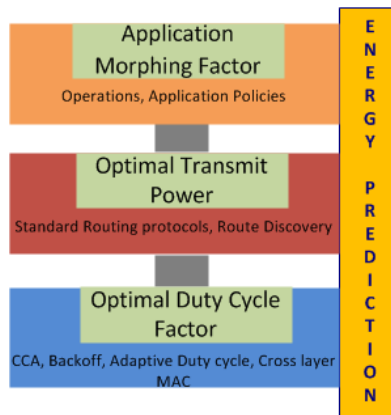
Application Morphing Factor

Operations, Application Policies

Optimal Transmit Power

Standard Routing protocols, Route Discovery

Optimal Duty Cycle Factor

CCA, Backoff, Adaptive Duty cycle, Cross layer MAC

E N E R G Y P R E D I C T I O N